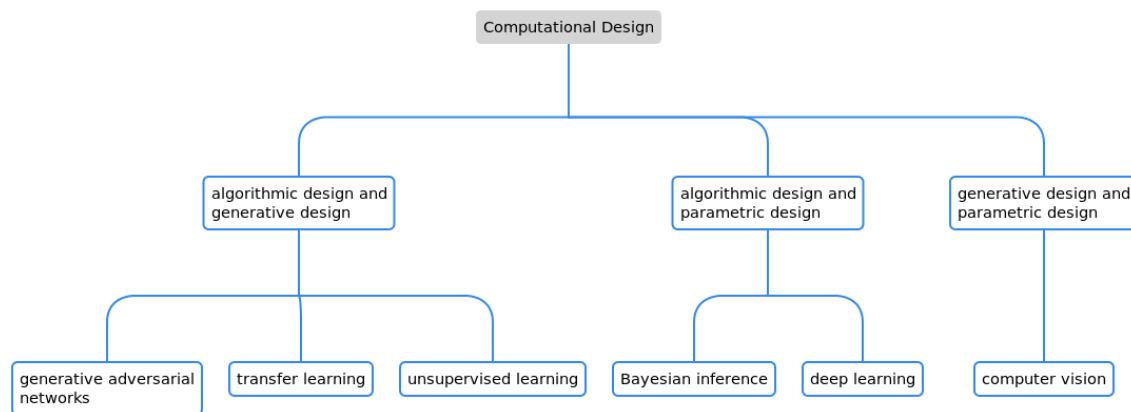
Computational Design

algorithmic design and generative design

algorithmic design and parametric design

generative design and parametric design

generative adversarial networks

transfer learning

unsupervised learning

Bayesian inference

deep learning

computer vision